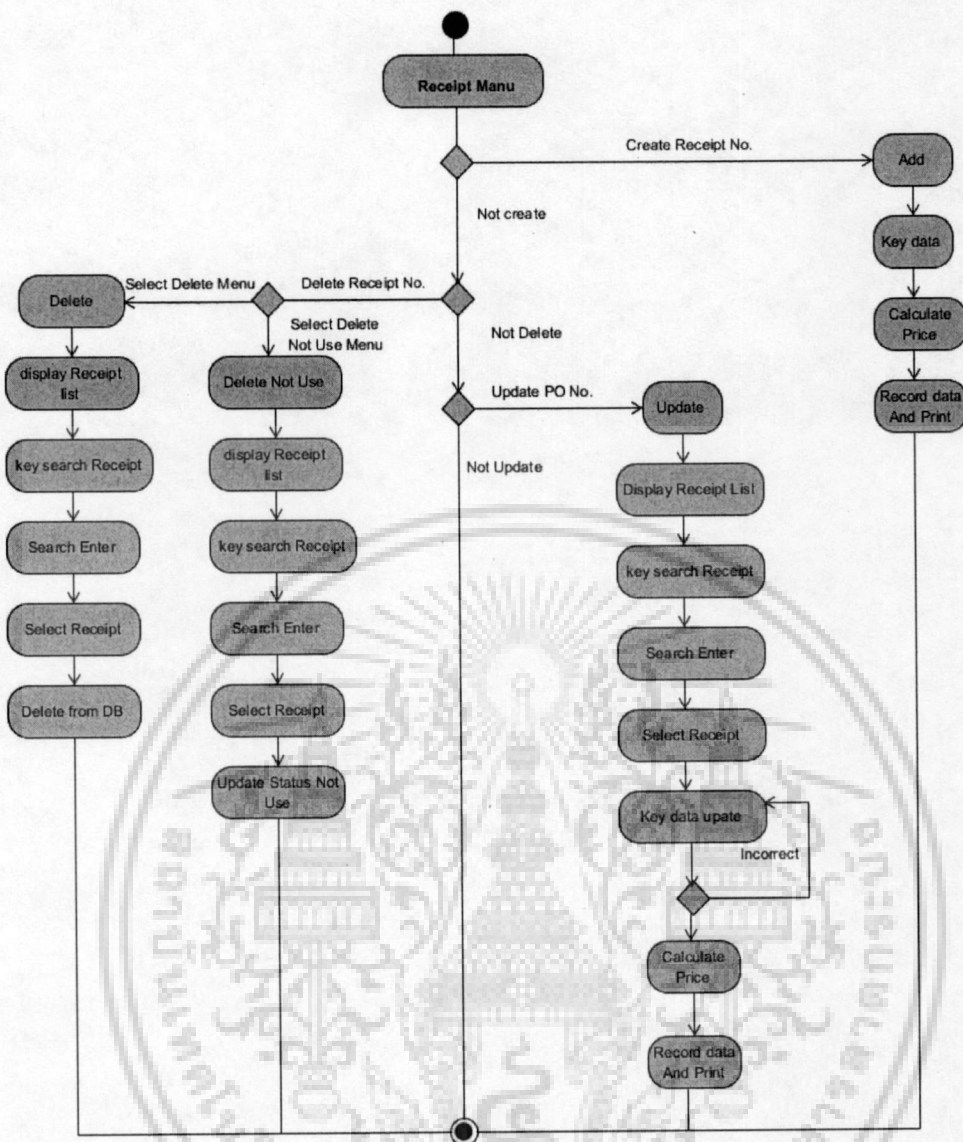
Receipt Manu

Create Receipt No.

Add

Key data

Calculate Price

Record data And Print

Not create

Select Delete Menu

Delete Receipt No.

Delete

Select Delete Not Use Menu

Not Delete

display Receipt list

Delete Not Use

Update PO No.

Update

key search Receipt

display Receipt list

Not Update

Display Receipt List

Search Enter

key search Receipt

key search Receipt

Select Receipt

Search Enter

Search Enter

Delete from DB

Select Receipt

Select Receipt

Update Status Not Use

Key data upate

Incorrect

Calculate Price

Record data And Print